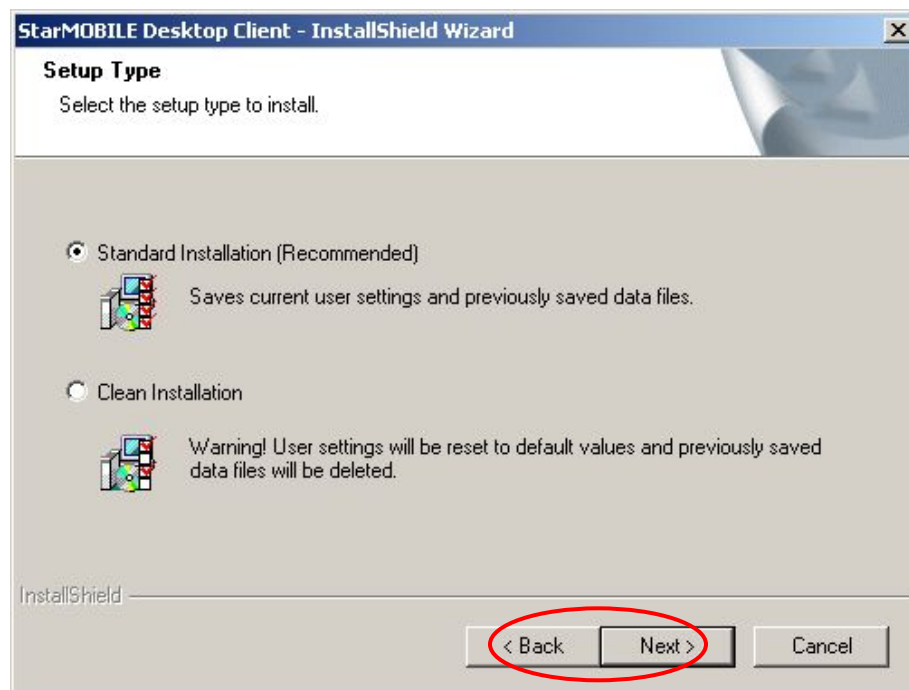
StarMOBILE Desktop Client - InstallShield Wizard

X

Setup Type

Select the setup type to install.

Standard Installation (Recommended)

Saves current user settings and previously saved data files.

Clean Installation

Warning! User settings will be reset to default values and previously saved data files will be deleted.

InstallShield

< Back

Next >

Cancel